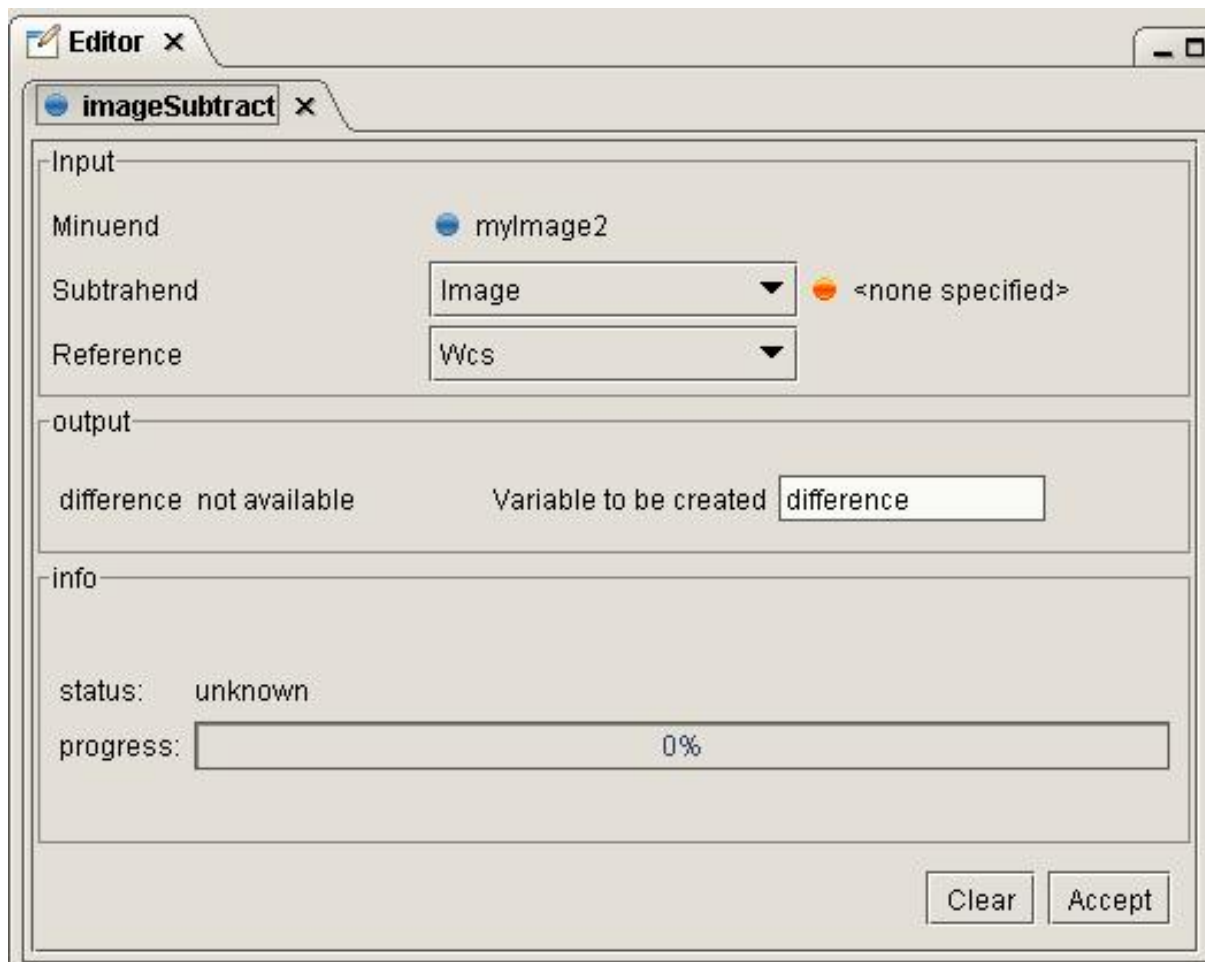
Editor ×

imageSubtract ×

Input

Minuend myImage2

Subtrahend Image <none specified>

Reference Wcs

output

difference not available

Variable to be created difference

info

status: unknown

progress: 0%

Clear Accept